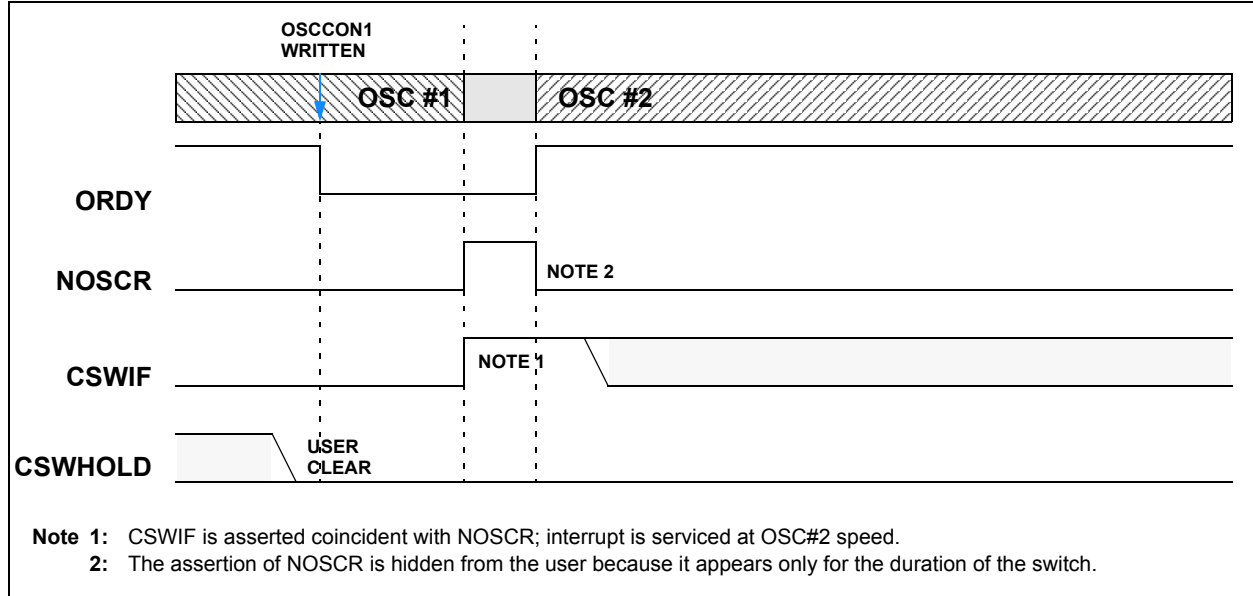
OSCCON1 WRITTEN

OSC #1

OSC #2

ORDY

NOSCR

NOTE 2

CSWIF

NOTE 1

CSWHOLD

USER CLEAR

Note 1: CSWIF is asserted coincident with NOSCR; interrupt is serviced at OSC#2 speed.

2: The assertion of NOSCR is hidden from the user because it appears only for the duration of the switch.